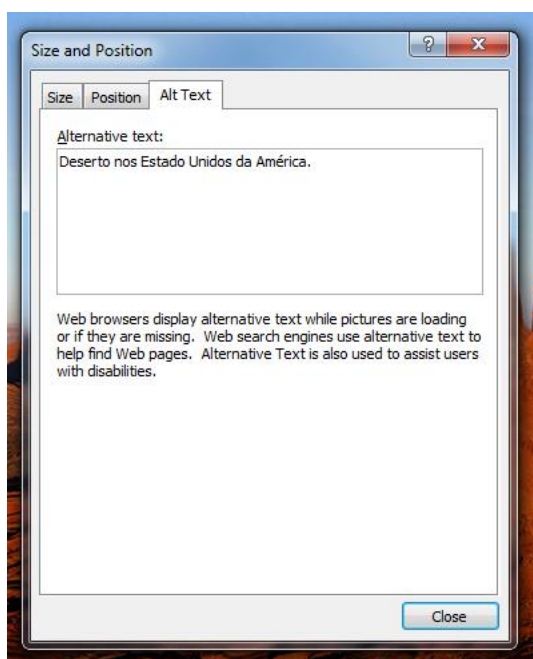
Size and Position

? X

Size | Position | Alt Text

Alternative text:

Deserto nos Estado Unidos da América.

Web browsers display alternative text while pictures are loading or if they are missing. Web search engines use alternative text to help find Web pages. Alternative Text is also used to assist users with disabilities.

Close